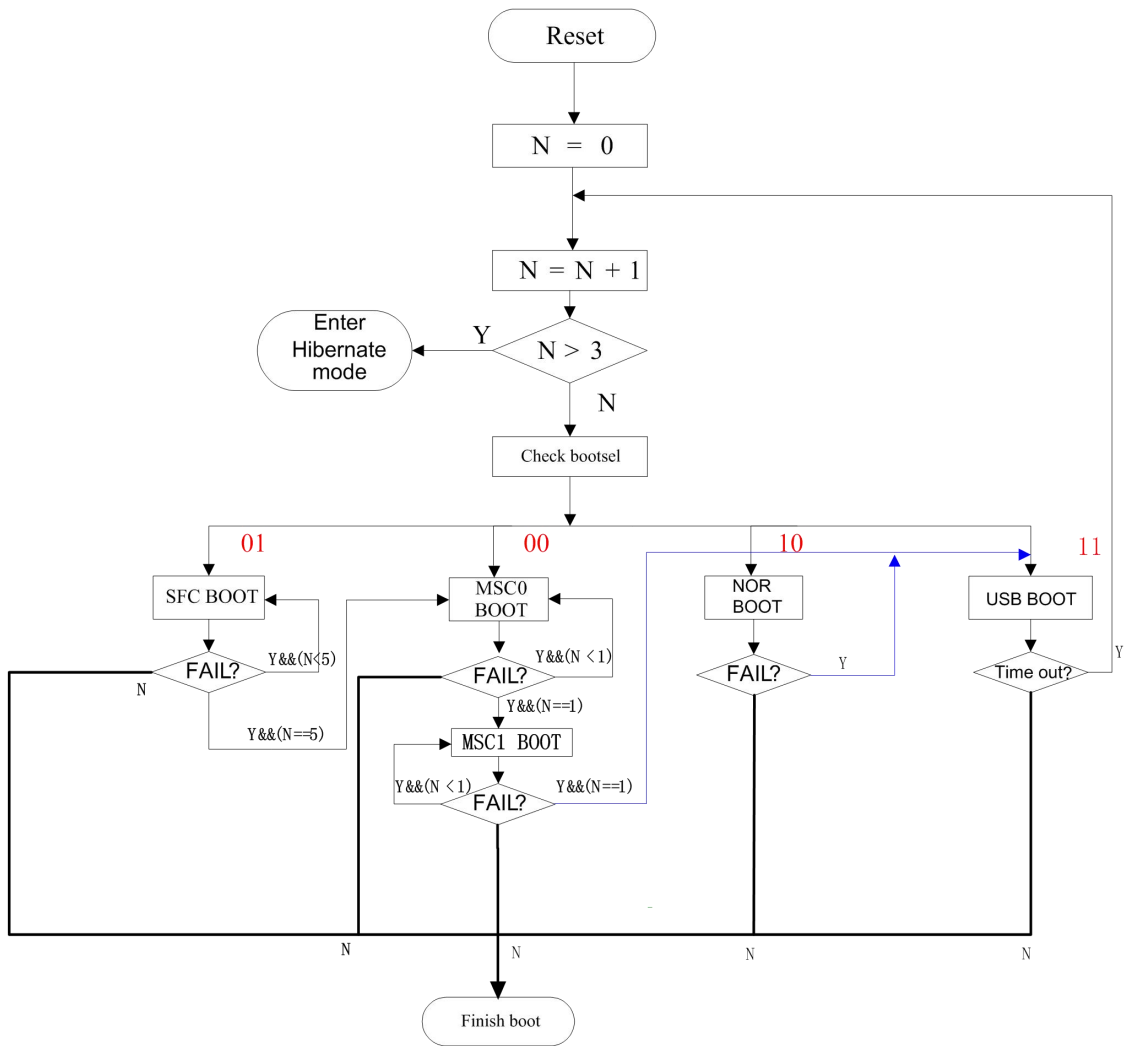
Reset

N = 0

N = N + 1

Enter Hibernate mode

Y

N > 3

N

Check bootsel

01

00

10

11

SFC BOOT

FAIL?

Y&&(N<5)

N

Y&&(N==5)

MSC0 BOOT

FAIL?

Y&&(N <1)

Y&&(N==1)

MSC1 BOOT

Y&&(N <1)

FAIL?

Y&&(N==1)

NOR BOOT

FAIL?

Y

USB BOOT

Time out?

Y

N

N

N

N

Finish boot